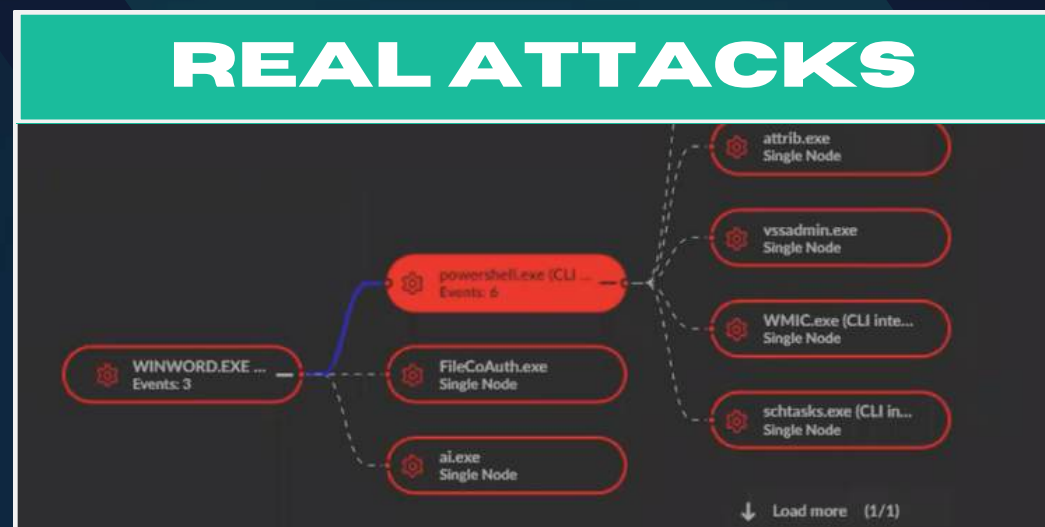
REAL ATTACKS

WINWORD.EXE ...
Events: 3

powershell.exe (CLI ...
Events: 6

FileCoAuth.exe
Single Node

ai.exe
Single Node

attrib.exe
Single Node

vssadmin.exe
Single Node

WMIC.exe (CLI inte...
Single Node

schtasks.exe (CLI in...
Single Node

Load more (1/1)